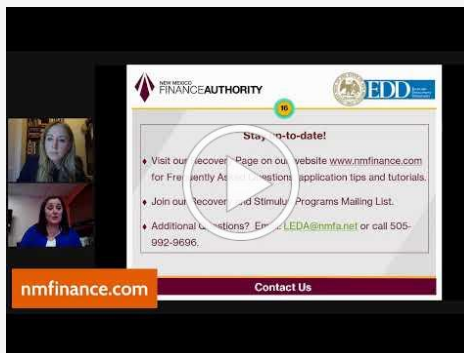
NEW MEXICO FINANCEAUTHORITY

EDD

16

Stay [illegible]-to-date!

Visit our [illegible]ecovery Page on our website www.nmfinance.com for Frequently As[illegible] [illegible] application tips and tutorials.

Join our Recovery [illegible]nd Stimulus Programs Mailing List.

Additional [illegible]uestions? E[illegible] LEDA@nmfa.net or call 505-992-9696.

Contact Us

nmfinance.com